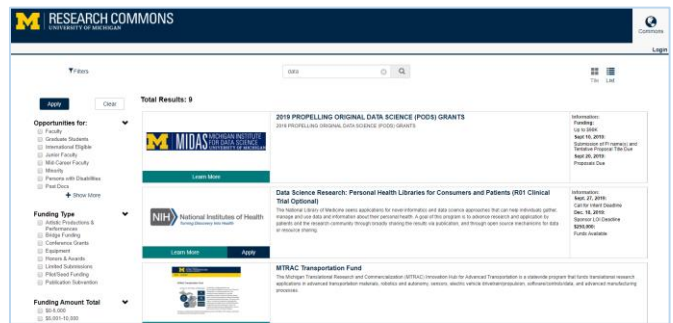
M | RESEARCH COMMONS
UNIVERSITY OF MICHIGAN

Commons

Login

Filters

data

Tile List

Apply Clear

Total Results: 9

Opportunities for:
Faculty
Graduate Students
International Eligible
Junior Faculty
Mid-Career Faculty
Minority
Persons with Disabilities
Post Docs
+ Show More

Funding Type
Artistic Productions & Performances
Bridge Funding
Conference Grants
Equipment
Honors & Awards
Limited Submissions
Pilot/Seed Funding
Publication Subvention

Funding Amount Total
$0-5,000
$5,001-10,000

M | MIDAS MICHIGAN INSTITUTE FOR DATA SCIENCE UNIVERSITY OF MICHIGAN

Learn More

2019 PROPELLING ORIGINAL DATA SCIENCE (PODS) GRANTS
2019 PROPELLING ORIGINAL DATA SCIENCE (PODS) GRANTS

Information:
Funding:
Up to $80K
Sept 16, 2019:
Submission of PI name(s) and Tentative Proposal Title Due
Sept 26, 2019:
Proposals Due

NIH National Institutes of Health Turning Discovery Into Health

Learn More Apply

Data Science Research: Personal Health Libraries for Consumers and Patients (R01 Clinical Trial Optional)
The National Library of Medicine seeks applications for novel informatics and data science approaches that can help individuals gather, manage and use data and information about their personal health. A goal of this program is to advance research and application by patients and the research community through broadly sharing the results via publication, and through open source mechanisms for data or resource sharing.

Information:
Sept. 27, 2019:
Central Intent Deadline
Dec. 18, 2019:
Sponsor LOI Deadline
$250,000
Funds Available

MTRAC Transportation Fund
The Michigan Translational Research and Commercialization (MTRAC) Innovation Hub for Advanced Transportation is a statewide program that funds translational research applications in advanced transportation materials, robotics and autonomy, sensors, electric vehicle drivetrain/propulsion, software/controls/data, and advanced manufacturing processes.